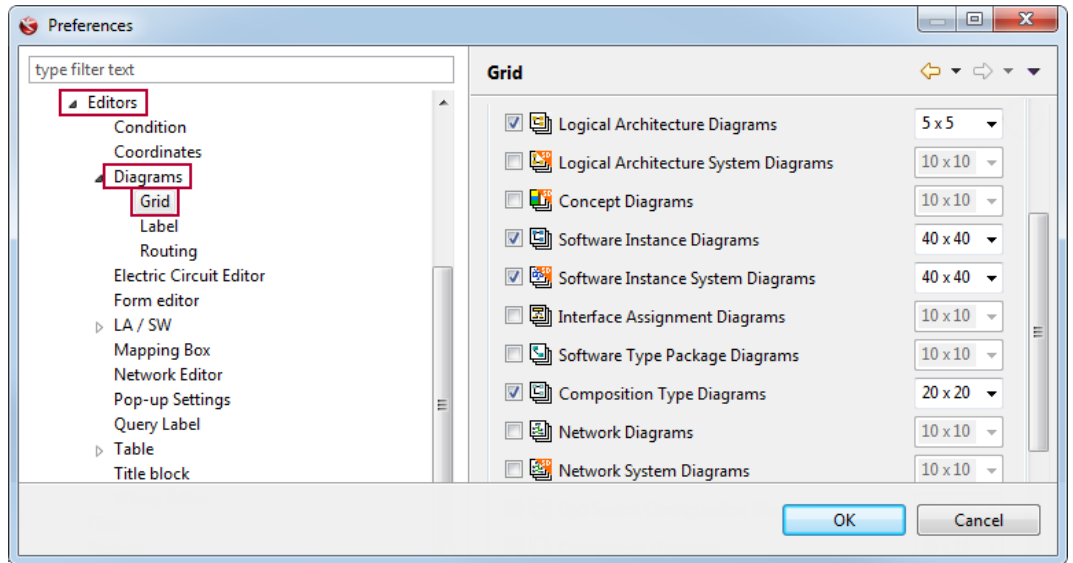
Preferences

type filter text

Editors
Condition
Coordinates
Diagrams
Grid
Label
Routing
Electric Circuit Editor
Form editor
LA / SW
Mapping Box
Network Editor
Pop-up Settings
Query Label
Table
Title block

Grid

Logical Architecture Diagrams 5 x 5
Logical Architecture System Diagrams 10 x 10
Concept Diagrams 10 x 10
Software Instance Diagrams 40 x 40
Software Instance System Diagrams 40 x 40
Interface Assignment Diagrams 10 x 10
Software Type Package Diagrams 10 x 10
Composition Type Diagrams 20 x 20
Network Diagrams 10 x 10
Network System Diagrams 10 x 10

OK
Cancel